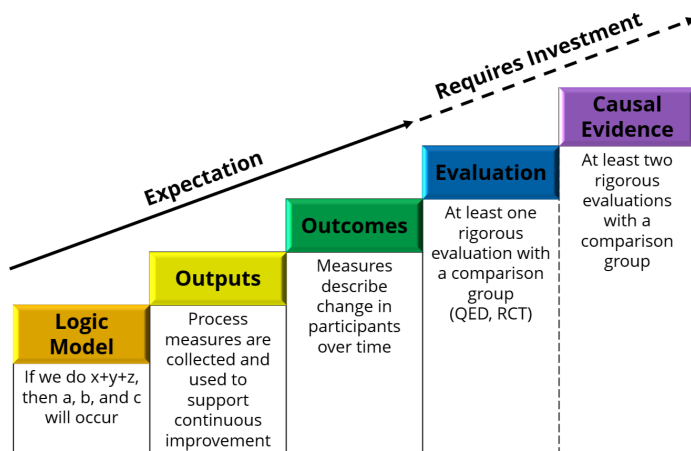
Expectation

Requires Investment

Logic Model

If we do x+y+z, then a, b, and c will occur

Outputs

Process measures are collected and used to support continuous improvement

Outcomes

Measures describe change in participants over time

Evaluation

At least one rigorous evaluation with a comparison group (QED, RCT)

Causal Evidence

At least two rigorous evaluations with a comparison group